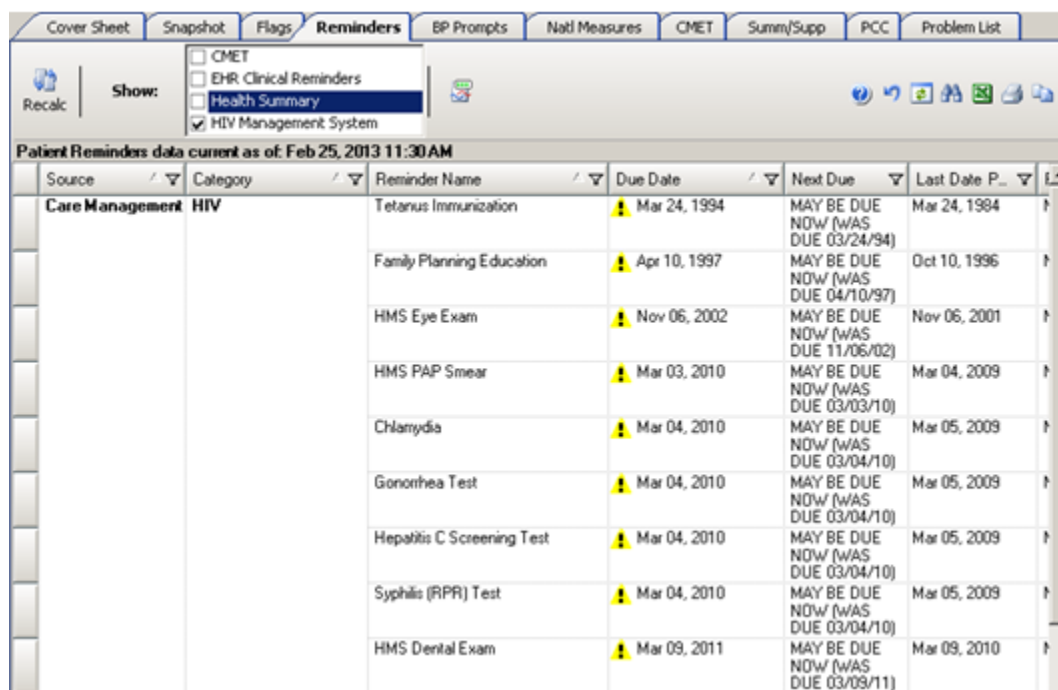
Cover Sheet | Snapshot | Flags | Reminders | BP Prompts | Natl Measures | CMET | Summ/Supp | PCC | Problem List

Recalc

Show:

CMET
EHR Clinical Reminders
Health Summary
HIV Management System

Patient Reminders data current as of: Feb 25, 2013 11:30 AM

| Source | Category | Reminder Name | Due Date | Next Due | Last Date P... |
|---|---|---|---|---|---|
| Care Management | HIV | Tetanus Immunization | Mar 24, 1994 | MAY BE DUE NOW (WAS DUE 03/24/94) | Mar 24, 1984 |
| | | Family Planning Education | Apr 10, 1997 | MAY BE DUE NOW (WAS DUE 04/10/97) | Oct 10, 1996 |
| | | HMS Eye Exam | Nov 06, 2002 | MAY BE DUE NOW (WAS DUE 11/06/02) | Nov 06, 2001 |
| | | HMS PAP Smear | Mar 03, 2010 | MAY BE DUE NOW (WAS DUE 03/03/10) | Mar 04, 2009 |
| | | Chlamydia | Mar 04, 2010 | MAY BE DUE NOW (WAS DUE 03/04/10) | Mar 05, 2009 |
| | | Gonorrhea Test | Mar 04, 2010 | MAY BE DUE NOW (WAS DUE 03/04/10) | Mar 05, 2009 |
| | | Hepatitis C Screening Test | Mar 04, 2010 | MAY BE DUE NOW (WAS DUE 03/04/10) | Mar 05, 2009 |
| | | Syphilis (RPR) Test | Mar 04, 2010 | MAY BE DUE NOW (WAS DUE 03/04/10) | Mar 05, 2009 |
| | | HMS Dental Exam | Mar 09, 2011 | MAY BE DUE NOW (WAS DUE 03/09/11) | Mar 09, 2010 |